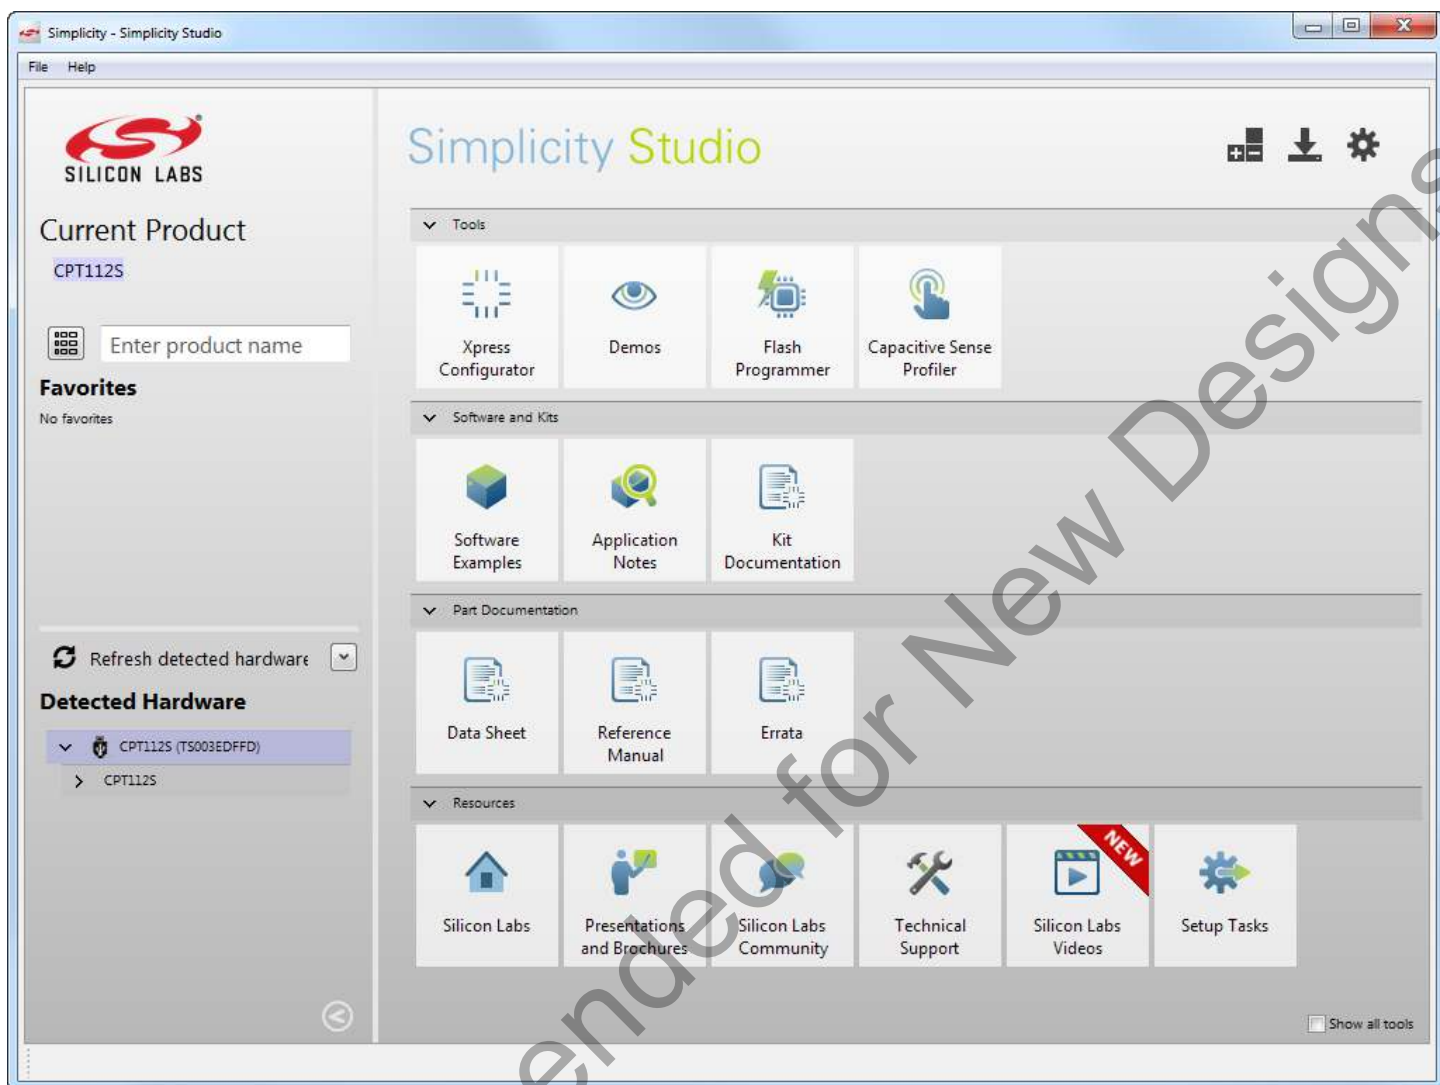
Simplicity - Simplicity Studio

File Help

SILICON LABS

Current Product

CPT112S

Enter product name

Favorites

No favorites

Refresh detected hardware

Detected Hardware

CPT112S (TS003EDFFD)

CPT112S

Simplicity Studio

Tools

Xpress Configurator

Demos

Flash Programmer

Capacitive Sense Profiler

Software and Kits

Software Examples

Application Notes

Kit Documentation

Part Documentation

Data Sheet

Reference Manual

Errata

Resources

Silicon Labs

Presentations and Brochures

Silicon Labs Community

Technical Support

NEW

Silicon Labs Videos

Setup Tasks

Show all tools

ended for New Designs